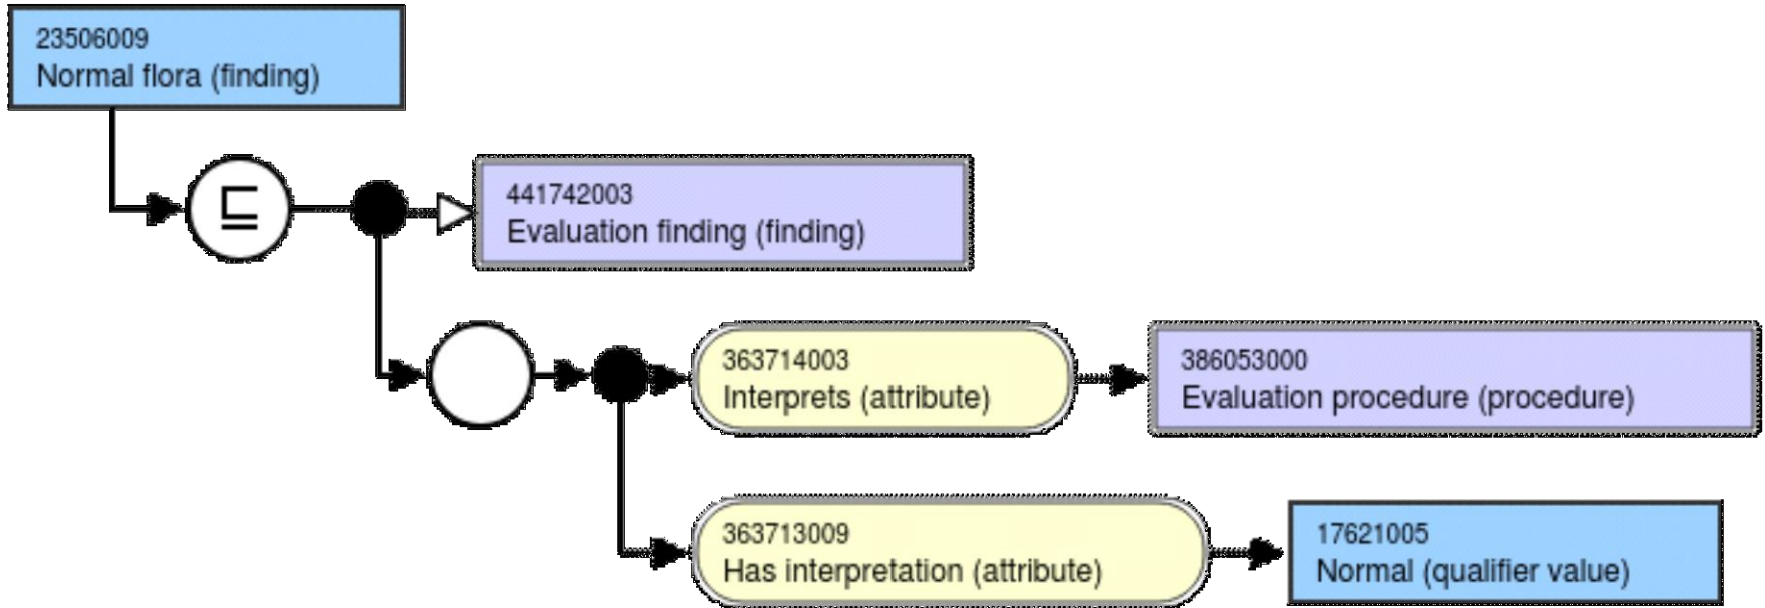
23506009
Normal flora (finding)

$\sqsubseteq$

441742003
Evaluation finding (finding)

363714003
Interprets (attribute)

386053000
Evaluation procedure (procedure)

363713009
Has interpretation (attribute)

17621005
Normal (qualifier value)